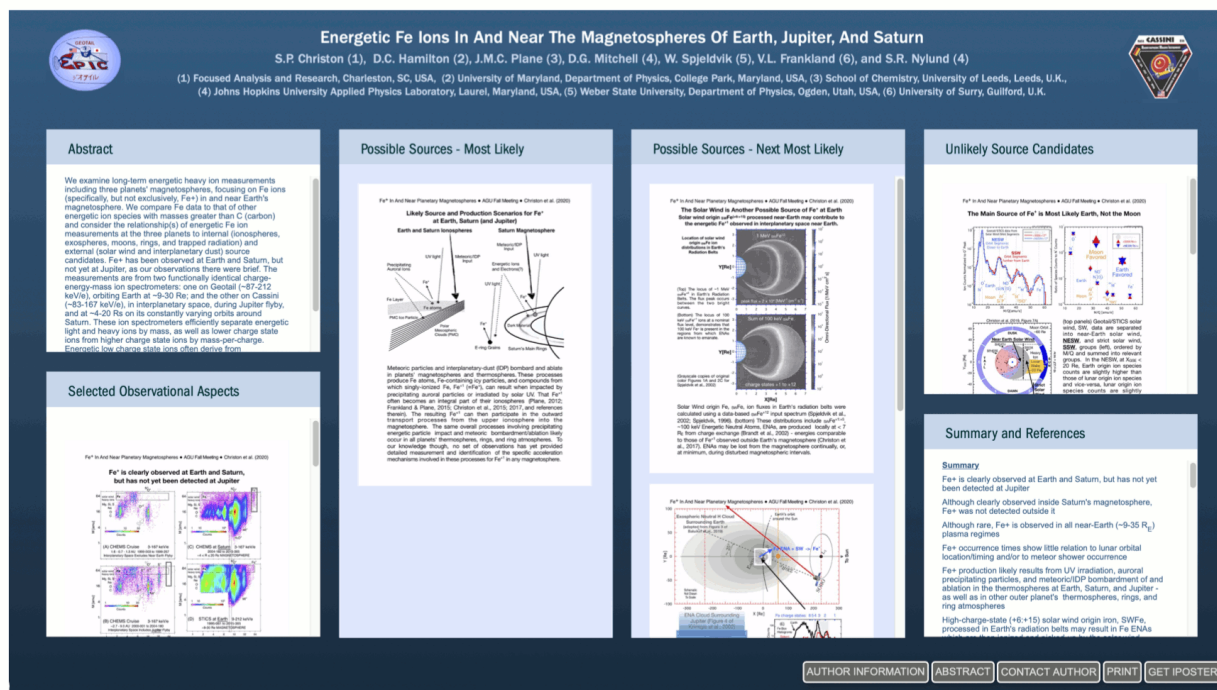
Energetic Fe Ions In And Near The Magnetospheres Of Earth, Jupiter, And Saturn

S.P. Christon (1), D.C. Hamilton (2), J.M.C. Plane (3), D.G. Mitchell (4), W. Spjeldvik (5), V.L. Frankland (6), and S.R. Nylund (4)

(1) Focused Analysis and Research, Charleston, SC, USA, (2) University of Maryland, Department of Physics, College Park, Maryland, USA, (3) School of Chemistry, University of Leeds, Leeds, U.K., (4) Johns Hopkins University Applied Physics Laboratory, Laurel, Maryland, USA, (5) Weber State University, Department of Physics, Ogden, Utah, USA, (6) University of Surry, Guilford, U.K.

GEOTAIL EPIC

CASSINI

Abstract

We examine long-term energetic heavy ion measurements including three planets' magnetospheres, focusing on Fe ions (specifically, but not exclusively, Fe+) in and near Earth's magnetosphere. We compare Fe data to that of other energetic ion species with masses greater than C (carbon) and consider the relationship(s) of energetic Fe ion measurements at the three planets to internal (ionospheres, exospheres, moons, rings, and trapped radiation) and external (solar wind and interplanetary dust) source candidates. Fe+ has been observed at Earth and Saturn, but not yet at Jupiter, as our observations there were brief. The measurements are from two functionally identical charge-energy-mass ion spectrometers: one on Geotail (~87-212 keV/e), orbiting Earth at ~9-30 Re; and the other on Cassini (~83-167 keV/e), in interplanetary space, during Jupiter flyby, and at ~4-20 Rs on its constantly varying orbits around Saturn. These ion spectrometers efficiently separate energetic light and heavy ions by mass, as well as lower charge state ions from higher charge state ions by mass-per-charge. Energetic low charge state ions often derive from

Selected Observational Aspects

Fe+ In And Near Planetary Magnetospheres ● AGU Fall Meeting ● Christon et al. (2020)

Fe+ is clearly observed at Earth and Saturn, but has not yet been detected at Jupiter

Possible Sources - Most Likely

Fe+ In And Near Planetary Magnetospheres ● AGU Fall Meeting ● Christon et al. (2020)

Likely Source and Production Scenarios for Fe+ at Earth, Saturn (and Jupiter)

Earth and Saturn Ionospheres

Saturn Magnetosphere

Meteoric particles and interplanetary-dust (IDP) bombard and ablate in planets' magnetospheres and thermospheres. These processes produce Fe atoms, Fe-containing icy particles, and compounds from which singly-ionized Fe, Fe+ (=Fe+), can result when impacted by precipitating auroral particles or irradiated by solar UV. That Fe+ often becomes an integral part of their ionospheres (Plane, 2012; Frankland & Plane, 2015; Christon et al., 2015, 2017, and references therein). The resulting Fe+ can then participate in the outward transport processes from the upper ionosphere into the magnetosphere. The same overall processes involving precipitating energetic particle impact and meteoric bombardment/ablation likely occur in all planets' thermospheres, rings, and ring atmospheres. To our knowledge though, no set of observations has yet provided detailed measurement and identification of the specific acceleration mechanisms involved in these processes for Fe+ in any magnetosphere.

Possible Sources - Next Most Likely

Fe+ In And Near Planetary Magnetospheres ● AGU Fall Meeting ● Christon et al. (2020)

The Solar Wind is Another Possible Source of Fe+ at Earth

Solar Wind Origin Fe, ions, fluxes in Earth's radiation belts were calculated using a data-based input spectrum (Spjeldvik et al., 2002; Spjeldvik, 1996). Both these distributions include ~100 keV Energetic Neutral Atoms, ENAs, are produced locally at < 7 RE from charge exchange — energies comparable to those of Fe+ observed outside Earth's magnetosphere (Christon et al. 2017). ENAs may be lost from the magnetosphere continually, or, at minimum, during disturbed magnetospheric intervals.

Fe+ In And Near Planetary Magnetospheres ● AGU Fall Meeting ● Christon et al. (2020)

Unlikely Source Candidates

Fe+ In And Near Planetary Magnetospheres ● AGU Fall Meeting ● Christon et al. (2020)

The Main Source of Fe+ is Most Likely Earth, Not the Moon

(top panels) Geotail/STICS solar wind, SW, data are separated into near-Earth solar wind, NESW, and strict solar wind, SSW, groups (left), ordered by M/Q and summed into relevant groups. In the NESW, at XGSE < 20 RE, Earth origin ion species counts are slightly higher than those of lunar origin ion species and vice-versa, lunar origin ion species counts are slightly

Summary and References

Summary

Fe+ is clearly observed at Earth and Saturn, but has not yet been detected at Jupiter

Although clearly observed inside Saturn's magnetosphere, Fe+ was not detected outside it

Although rare, Fe+ is observed in all near-Earth (~9-35 RE) plasma regimes

Fe+ occurrence times show little relation to lunar orbital location/timing and/or to meteor shower occurrence

Fe+ production likely results from UV irradiation, auroral precipitating particles, and meteoric/IDP bombardment of and ablation in the thermospheres at Earth, Saturn, and Jupiter - as well as in other outer planet's thermospheres, rings, and ring atmospheres

High-charge-state (+6:+15) solar wind origin iron, SWFe, processed in Earth's radiation belts may result in Fe ENAs

AUTHOR INFORMATION | ABSTRACT | CONTACT AUTHOR | PRINT | GET IPOSTER